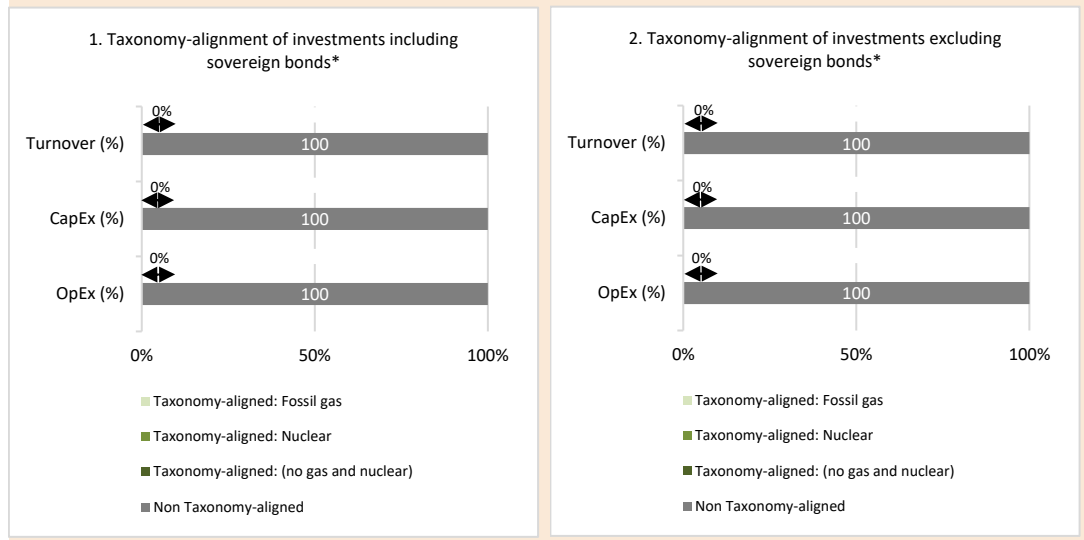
1. Taxonomy-alignment of investments including sovereign bonds*

0%

Turnover (%) 100

0%

CapEx (%) 100

0%

OpEx (%) 100

0% 50% 100%

Taxonomy-aligned: Fossil gas

Taxonomy-aligned: Nuclear

Taxonomy-aligned: (no gas and nuclear)

Non Taxonomy-aligned

2. Taxonomy-alignment of investments excluding sovereign bonds*

0%

Turnover (%) 100

0%

CapEx (%) 100

0%

OpEx (%) 100

0% 50% 100%

Taxonomy-aligned: Fossil gas

Taxonomy-aligned: Nuclear

Taxonomy-aligned: (no gas and nuclear)

Non Taxonomy-aligned